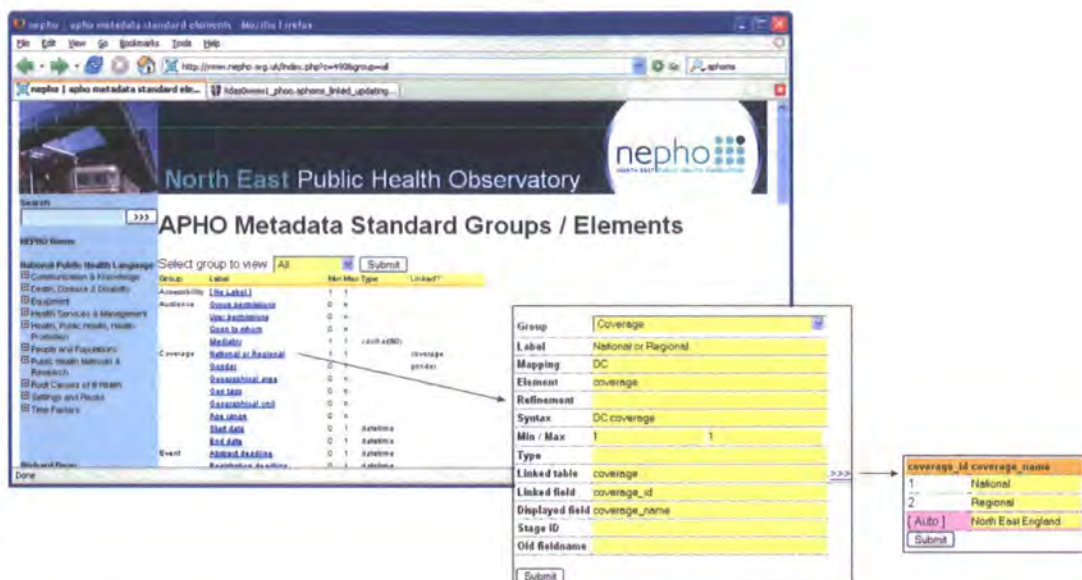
nepho | apho metadata standard elements - Mozilla Firefox

File Edit View Go Bookmarks Tools Help

http://www.nepho.org.uk/index.php?c=906group=all

nepho | apho metadata standard ele... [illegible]

nepho

North East Public Health Observatory

Search

>>>

NEPHO Home

National Public Health Language
Communication & Knowledge
Death, Disease & Disability
Equipment
Health Services & Management
Health, Public Health, Health Promotion
People and Populations
Public Health Methods & Research
Root Causes of ill Health
Settings and Places
Time Factors

APHO Metadata Standard Groups / Elements

Select group to view All Submit

| Group | Label | Min | Max | Type | Linked? |
|---|---|---|---|---|---|
| Accessibility | [No Label] | 1 | 1 | | |
| Audience | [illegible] | 0 | n | | |
| | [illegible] | 0 | n | | |
| | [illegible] | 0 | n | | |
| | Mediator | 1 | 1 | varchar(80) | |
| Coverage | National or Regional | 1 | 1 | | coverage |
| | Gender | 0 | n | | gender |
| | Geographical area | 0 | n | | |
| | Get tags | 0 | n | | |
| | Geographical unit | 0 | n | | |
| | Age range | 0 | n | | |
| | Start date | 0 | 1 | datetime | |
| | End date | 0 | 1 | datetime | |
| Event | Abstract deadline | 0 | 1 | datetime | |
| | Registration deadline | 0 | 1 | datetime | |

Done

| | |
|---|---|
| Group | Coverage |
| Label | National or Regional |
| Mapping | DC |
| Element | coverage |
| Refinement | |
| Syntax | DC.coverage |
| Min / Max | 1 1 |
| Type | |
| Linked table | coverage |
| Linked field | coverage_id |
| Displayed field | coverage_name |
| Stage ID | |
| Old fieldname | |

Submit

>>>

| coverage_id | coverage_name |
|---|---|
| 1 | National |
| 2 | Regional |
| [Auto] | North East England |

Submit